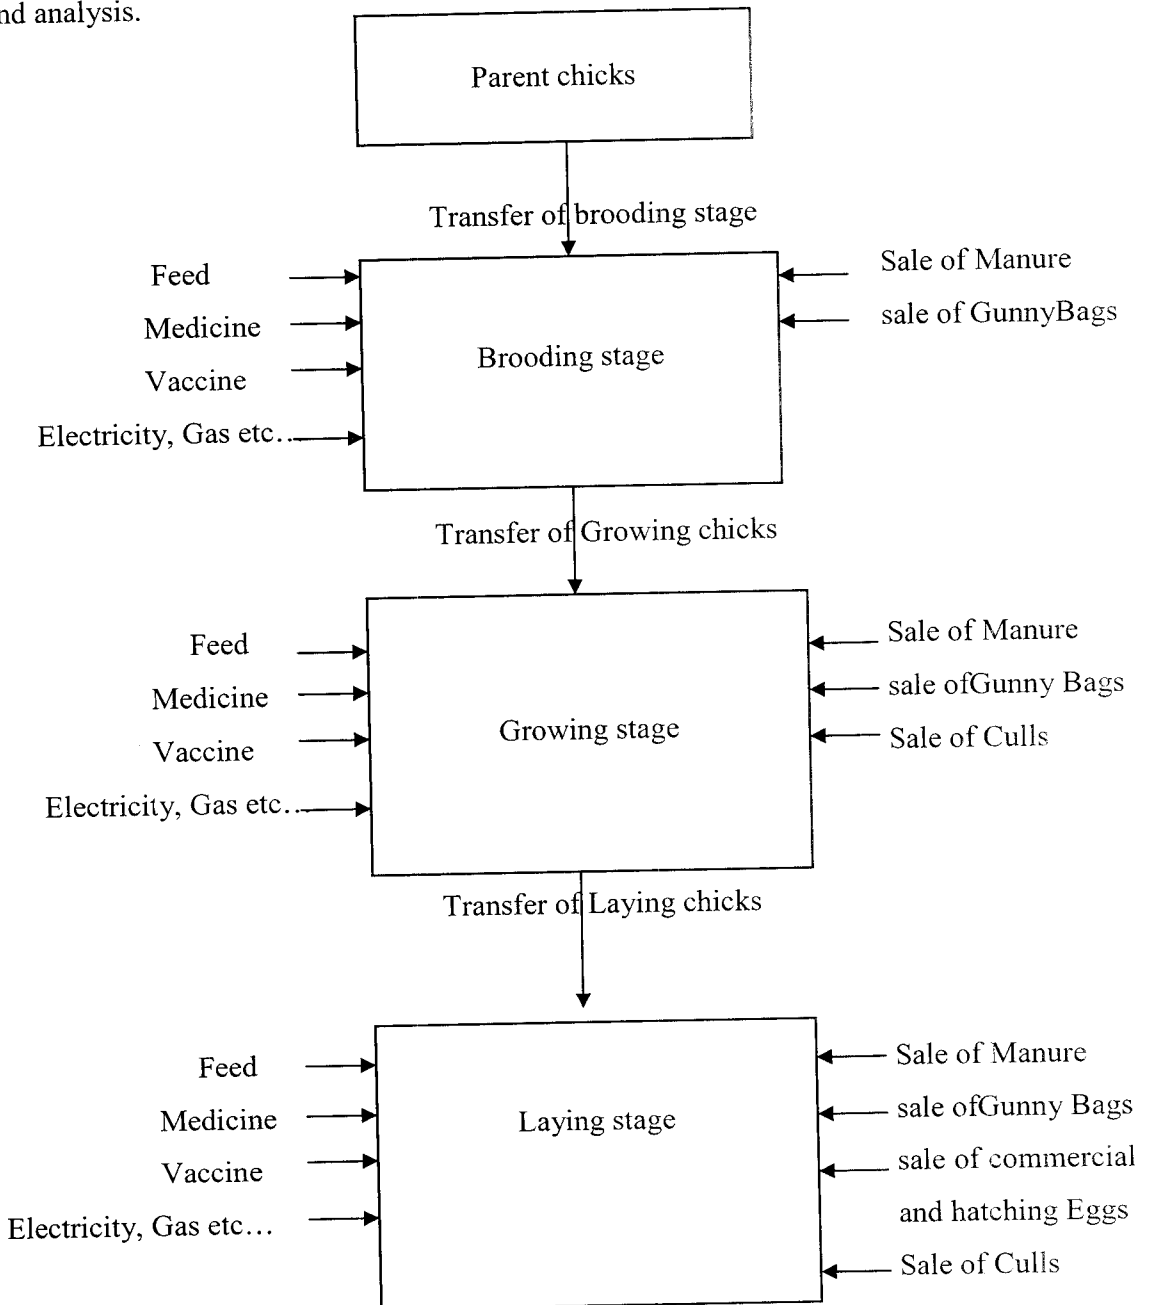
nd analysis.

Parent chicks

Transfer of brooding stage

Feed
Medicine
Vaccine
Electricity, Gas etc…

Brooding stage

Sale of Manure
sale of GunnyBags

Transfer of Growing chicks

Feed
Medicine
Vaccine
Electricity, Gas etc…

Growing stage

Sale of Manure
sale ofGunny Bags
Sale of Culls

Transfer of Laying chicks

Feed
Medicine
Vaccine
Electricity, Gas etc…

Laying stage

Sale of Manure
sale ofGunny Bags
sale of commercial and hatching Eggs
Sale of Culls